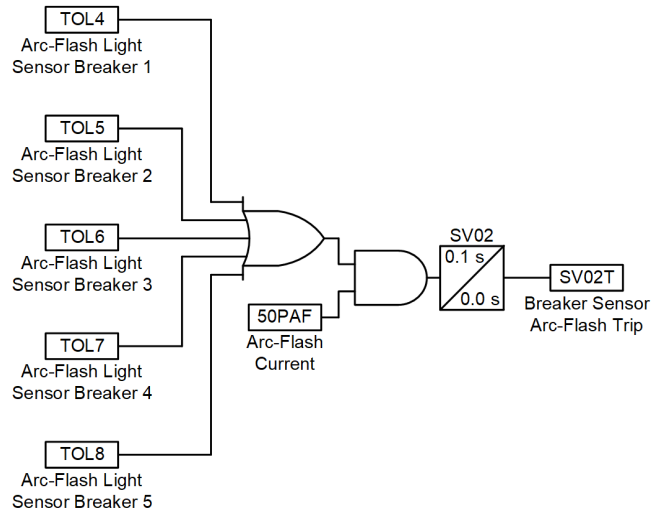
TOL4
Arc-Flash Light Sensor Breaker 1

TOL5
Arc-Flash Light Sensor Breaker 2

TOL6
Arc-Flash Light Sensor Breaker 3

TOL7
Arc-Flash Light Sensor Breaker 4

TOL8
Arc-Flash Light Sensor Breaker 5

50PAF
Arc-Flash Current

SV02
0.1 s
0.0 s

SV02T
Breaker Sensor Arc-Flash Trip